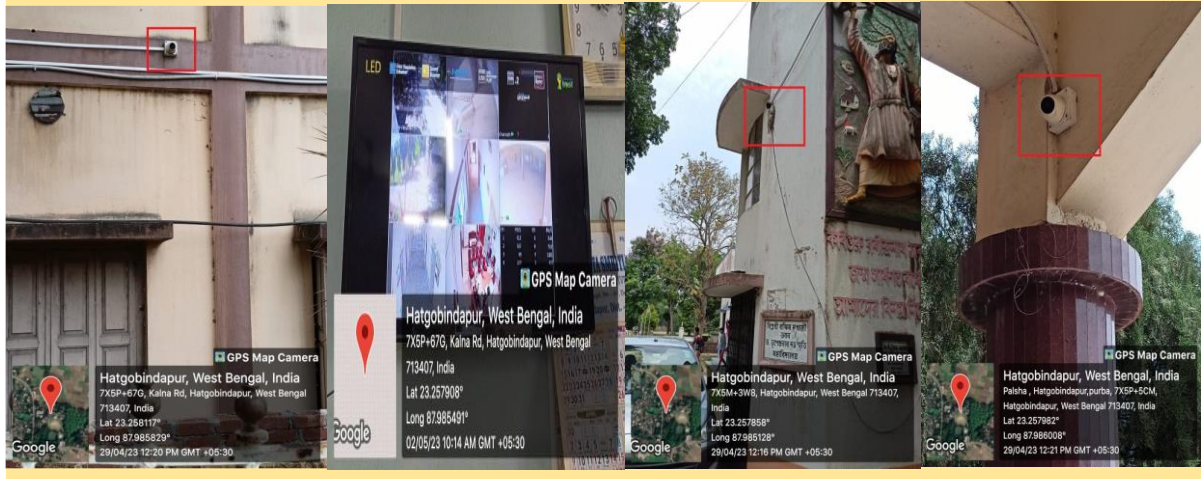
GPS Map Camera

Hatgobindapur, West Bengal, India

7X5P+67G, Kalna Rd, Hatgobindapur, West Bengal 713407, India

Lat 23.258117°

Long 87.985829°

29/04/23 12:20 PM GMT +05:30

Google

LED

GPS Map Camera

Hatgobindapur, West Bengal, India

7X5P+67G, Kalna Rd, Hatgobindapur, West Bengal 713407, India

Lat 23.257908°

Long 87.985491°

02/05/23 10:14 AM GMT +05:30

Google

GPS Map Camera

Hatgobindapur, West Bengal, India

7X5M+3W8, Hatgobindapur, West Bengal 713407, India

Lat 23.257858°

Long 87.985128°

29/04/23 12:16 PM GMT +05:30

Google

GPS Map Camera

Hatgobindapur, West Bengal, India

Palsha , Hatgobindapur,purba, 7X5P+5CM, Hatgobindapur, West Bengal 713407, India

Lat 23.257982°

Long 87.986008°

29/04/23 12:21 PM GMT +05:30

Google